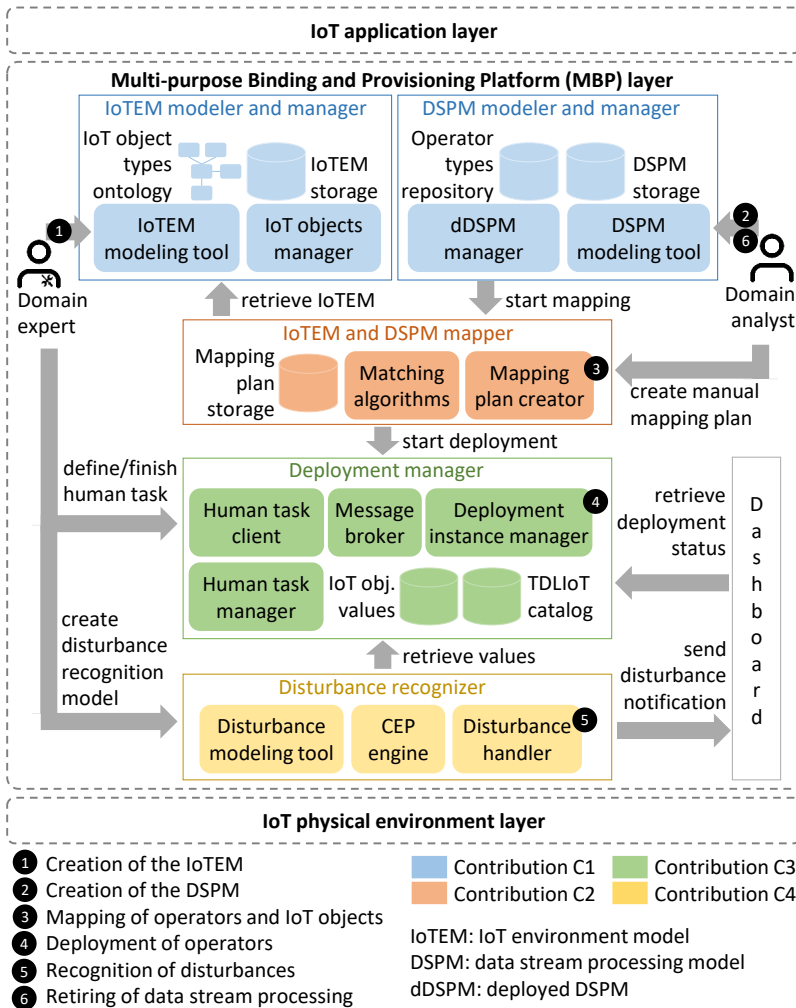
IoT application layer

Multi-purpose Binding and Provisioning Platform (MBP) layer

IoTEM modeler and manager

IoT object types ontology

IoTEM storage

IoTEM modeling tool

IoT objects manager

DSPM modeler and manager

Operator types repository

DSPM storage

dDSPM manager

DSPM modeling tool

1

2

6

Domain expert

Domain analyst

retrieve IoTEM

start mapping

IoTEM and DSPM mapper

Mapping plan storage

Matching algorithms

Mapping plan creator

3

create manual mapping plan

start deployment

define/finish human task

Deployment manager

Human task client

Message broker

Deployment instance manager

4

retrieve deployment status

Human task manager

IoT obj. values

TDLIoT catalog

Dashboard

create disturbance recognition model

retrieve values

send disturbance notification

Disturbance recognizer

Disturbance modeling tool

CEP engine

Disturbance handler

5

IoT physical environment layer

1 Creation of the IoTEM
2 Creation of the DSPM
3 Mapping of operators and IoT objects
4 Deployment of operators
5 Recognition of disturbances
6 Retiring of data stream processing

Contribution C1
Contribution C2
Contribution C3
Contribution C4

IoTEM: IoT environment model
DSPM: data stream processing model
dDSPM: deployed DSPM